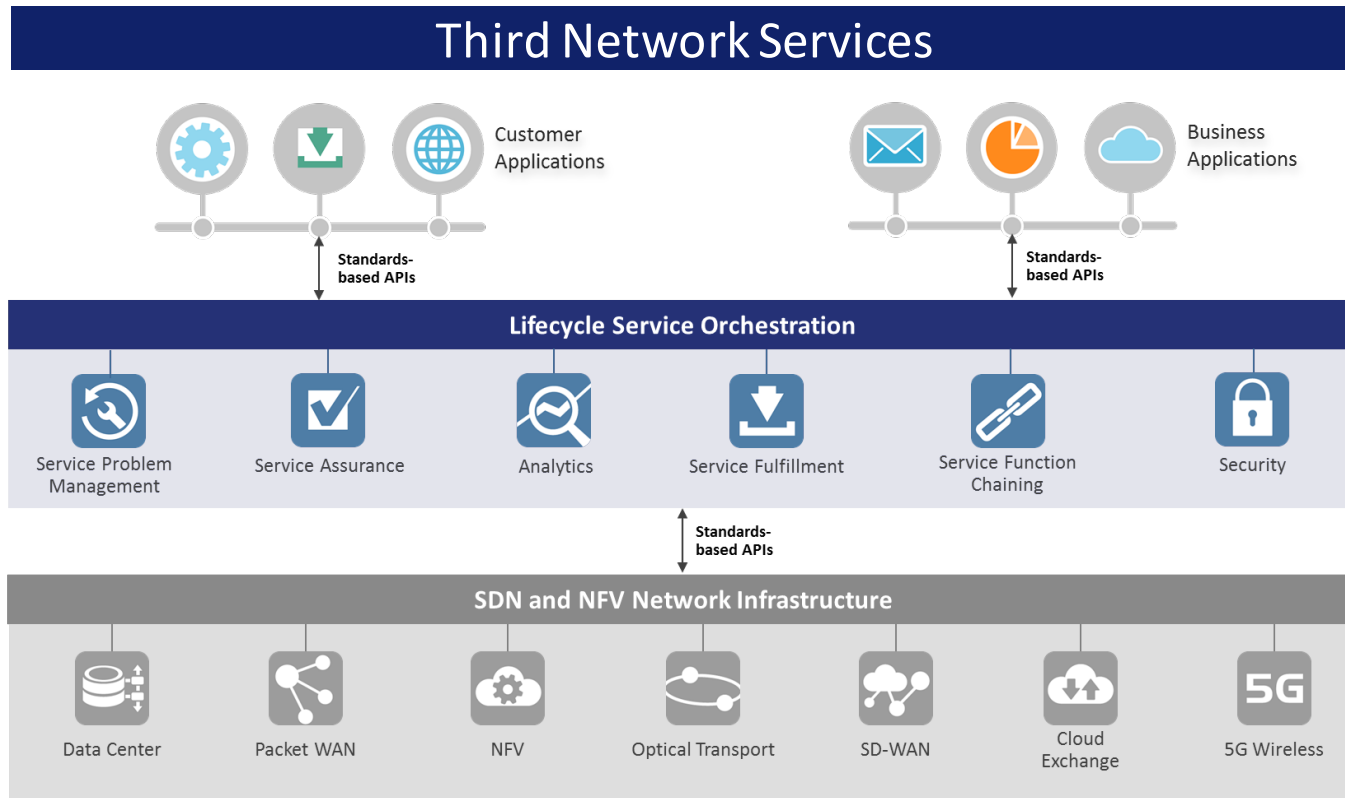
Third Network Services

Customer Applications

Business Applications

Standards-based APIs

Standards-based APIs

Lifecycle Service Orchestration

Service Problem Management

Service Assurance

Analytics

Service Fulfillment

Service Function Chaining

Security

Standards-based APIs

SDN and NFV Network Infrastructure

Data Center

Packet WAN

NFV

Optical Transport

SD-WAN

Cloud Exchange

5G

5G Wireless